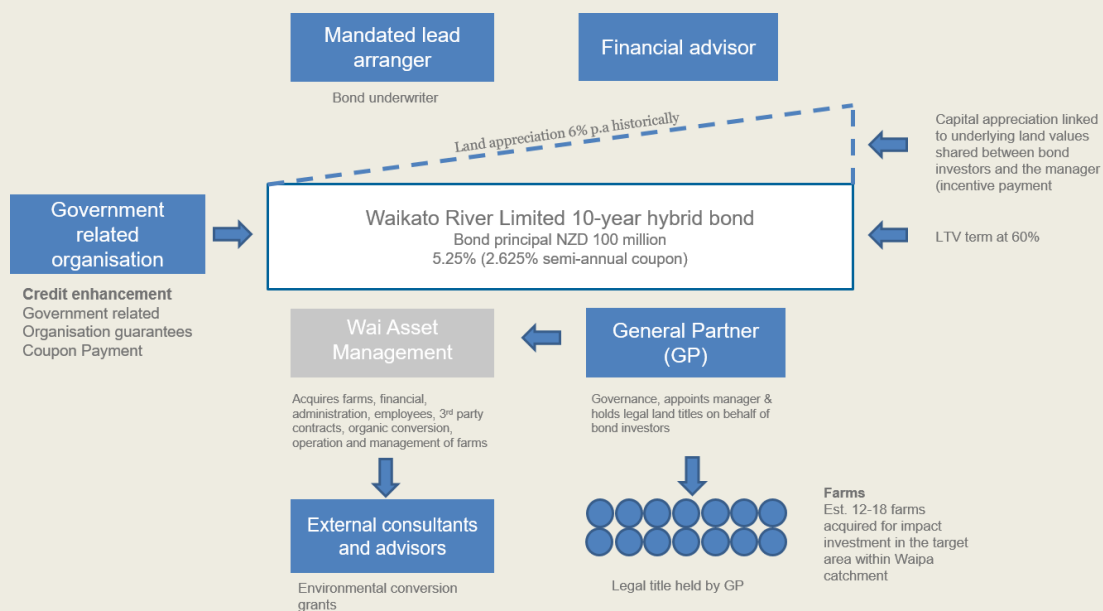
Mandated lead arranger

Financial advisor

Bond underwriter

Land appreciation 6% p.a historically

Capital appreciation linked to underlying land values shared between bond investors and the manager (incentive payment

Government related organisation

Waikato River Limited 10-year hybrid bond
Bond principal NZD 100 million
5.25% (2.625% semi-annual coupon)

LTV term at 60%

Credit enhancement
Government related
Organisation guarantees
Coupon Payment

Wai Asset Management

General Partner (GP)

Acquires farms, financial, administration, employees, 3rd party contracts, organic conversion, operation and management of farms

Governance, appoints manager & holds legal land titles on behalf of bond investors

External consultants and advisors

Environmental conversion grants

Legal title held by GP

Farms
Est. 12-18 farms acquired for impact investment in the target area within Waipa catchment